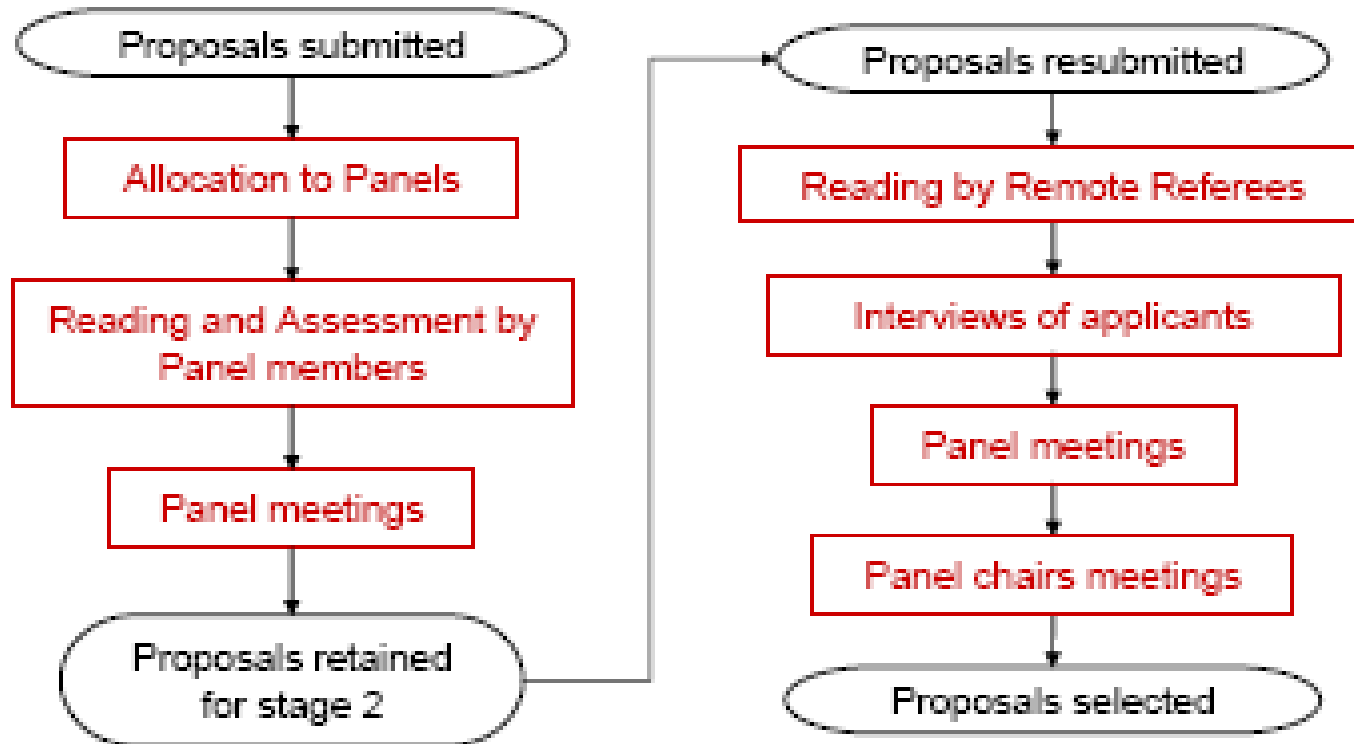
Proposals submitted

Allocation to Panels

Reading and Assessment by Panel members

Panel meetings

Proposals retained for stage 2

Proposals resubmitted

Reading by Remote Referees

Interviews of applicants

Panel meetings

Panel chairs meetings

Proposals selected